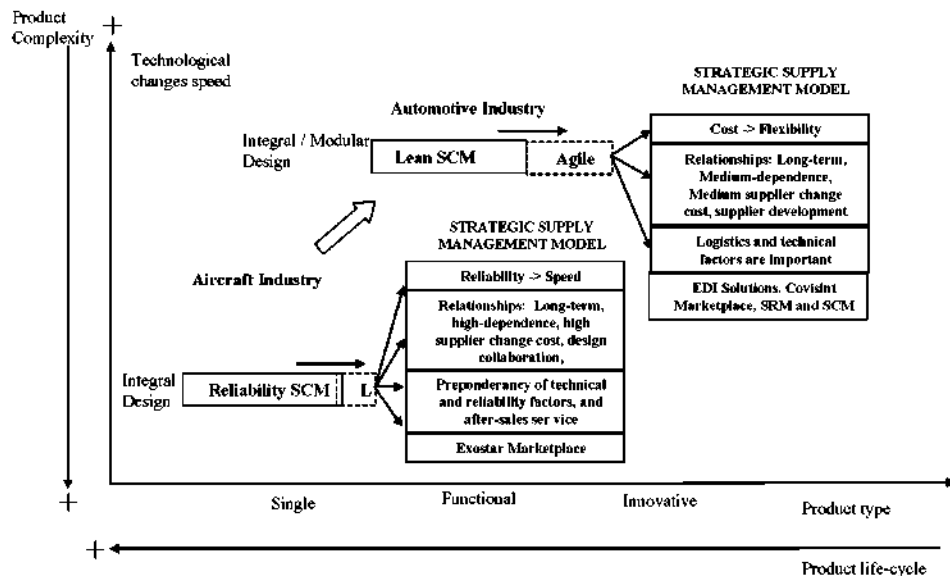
Product Complexity +

Technological changes speed

+

Automotive Industry

Integral / Modular Design

Lean SCM

Agile

STRATEGIC SUPPLY MANAGEMENT MODEL

Cost -> Flexibility

Relationships: Long-term, Medium-dependence, Medium supplier change cost, supplier development

Logistics and technical factors are important

EDI Solutions. Covisint Marketplace, SRM and SCM

Aircraft Industry

STRATEGIC SUPPLY MANAGEMENT MODEL

Reliability -> Speed

Relationships: Long-term, high-dependence, high supplier change cost, design collaboration,

Preponderancy of technical and reliability factors, and after-sales ser vice

Exostar Marketplace

Integral Design

Reliability SCM

L

+

Single

Functional

Innovative

Product type

+

Product life-cycle